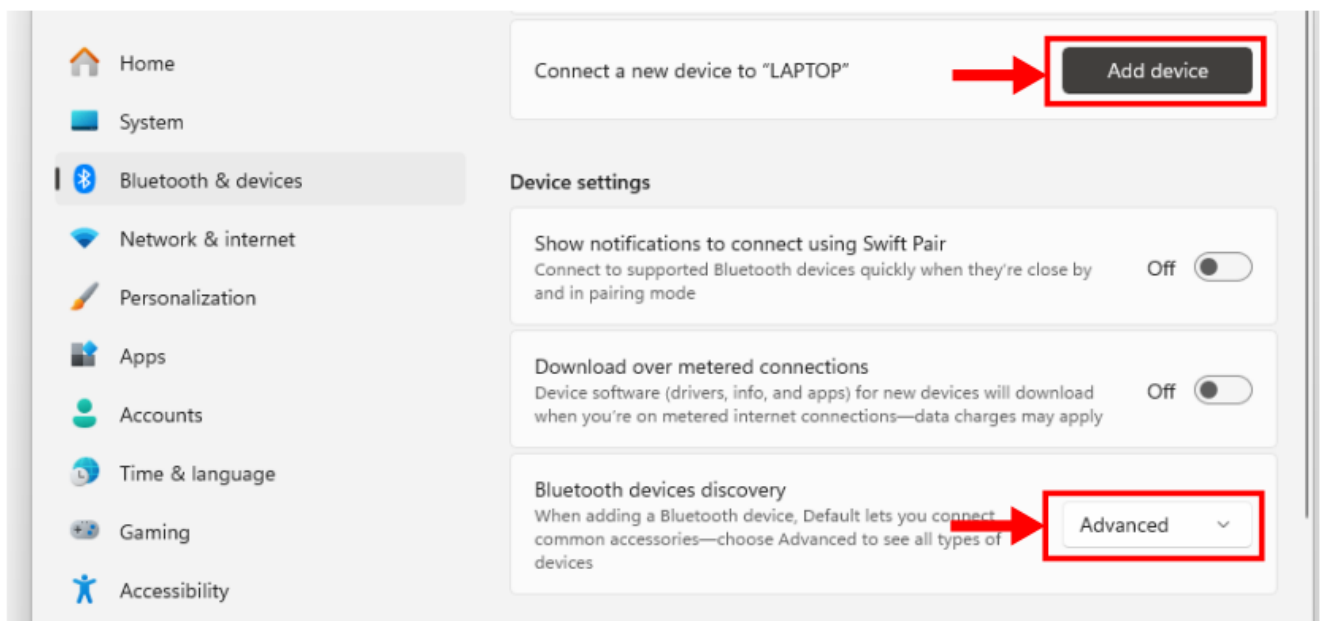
Home

System

Bluetooth & devices

Network & internet

Personalization

Apps

Accounts

Time & language

Gaming

Accessibility

Connect a new device to "LAPTOP"

Add device

Device settings

Show notifications to connect using Swift Pair
Connect to supported Bluetooth devices quickly when they're close by and in pairing mode

Off

Download over metered connections
Device software (drivers, info, and apps) for new devices will download when you're on metered internet connections—data charges may apply

Off

Bluetooth devices discovery
When adding a Bluetooth device, Default lets you connect common accessories—choose Advanced to see all types of devices

Advanced